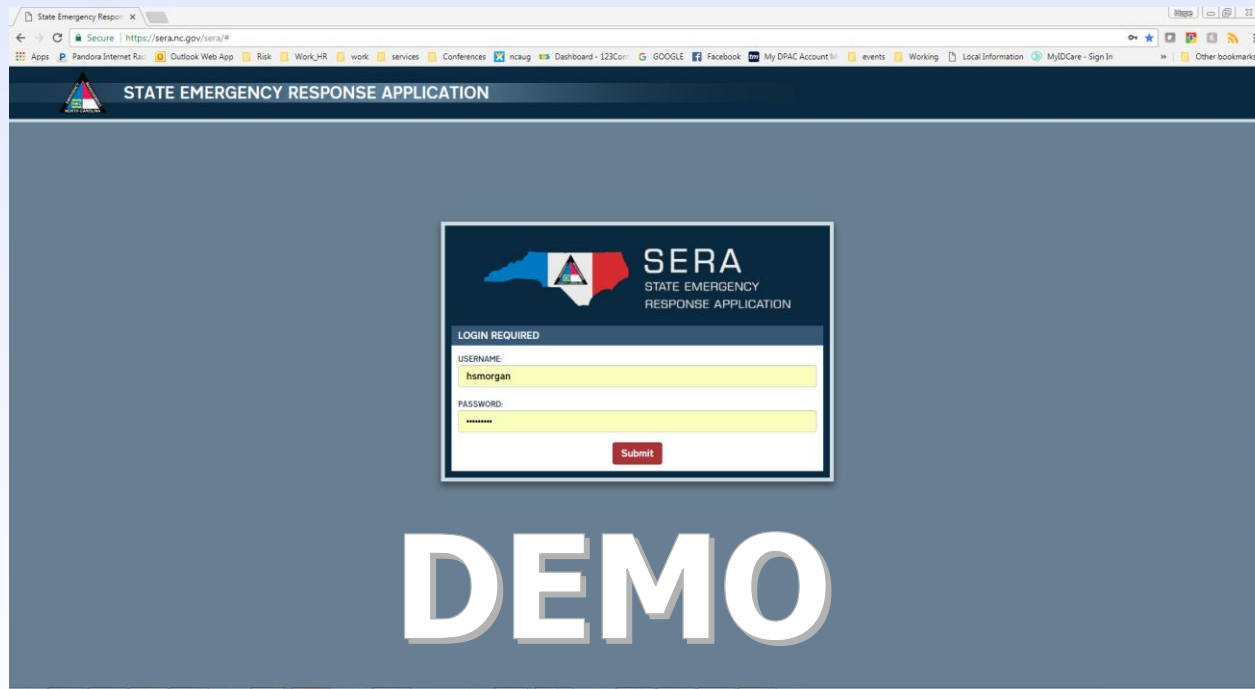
State Emergency Respon ×

Secure | https://sera.nc.gov/sera/#

Apps Pandora Internet Rac Outlook Web App Risk Work_HR work services Conferences ncaug Dashboard - 123Con GOOGLE Facebook My DPAC Account M events Working Local Information MyIDCare - Sign In » Other bookmarks

STATE EMERGENCY RESPONSE APPLICATION

SERA
STATE EMERGENCY
RESPONSE APPLICATION

LOGIN REQUIRED

USERNAME:
hsmorgan

PASSWORD:
••••••••••

Submit

DEMO